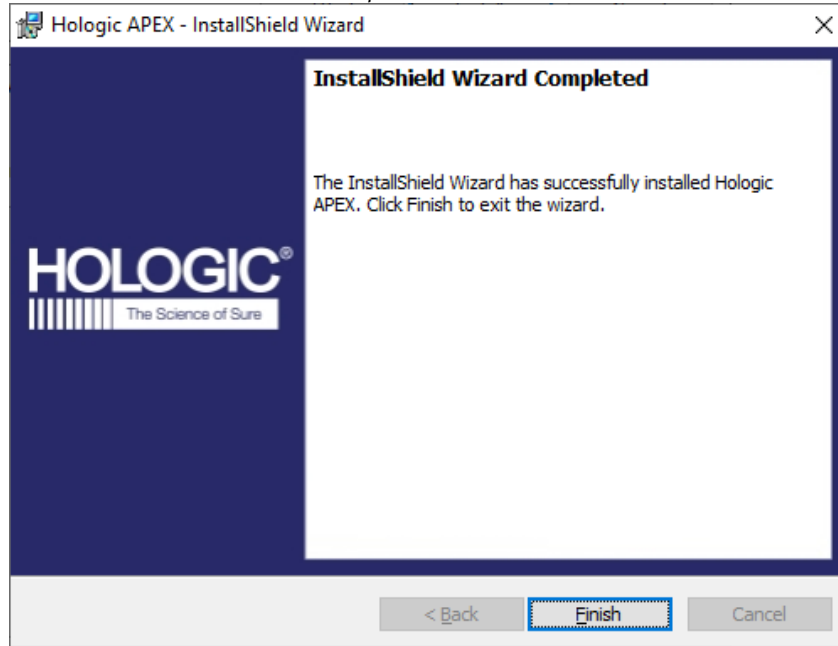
Hologic APEX - InstallShield Wizard

×

InstallShield Wizard Completed

The InstallShield Wizard has successfully installed Hologic APEX. Click Finish to exit the wizard.

HOLOGIC®

The Science of Sure

< Back

Finish

Cancel